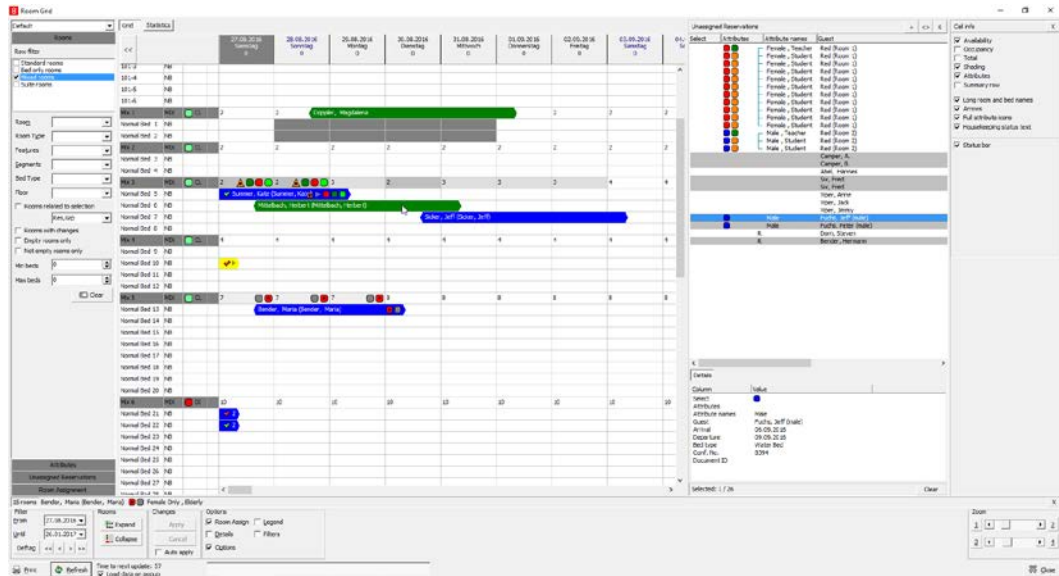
Room Grid

Default | Grid | Statistics

Rooms

Row filter
Standard rooms
Bed only rooms
Mixed rooms
Suite rooms

Room
Room Type
Features
Segments
Bed Type
Floor
Rooms related to selection
Rooms with changes
Empty rooms only
Not empty rooms only
Min beds 0
Max beds 0
Clear

Attributes
Unassigned Reservations
Room Assignment

| | 27.08.2016 Samstag | 28.08.2016 Sonntag | 29.08.2016 Montag | 30.08.2016 Dienstag | 31.08.2016 Mittwoch | 01.09.2016 Donnerstag | 02.09.2016 Freitag | 03.09.2016 Samstag |
|---|---|---|---|---|---|---|---|---|
| 101-3 NB | | | | | | | | |
| 101-4 NB | | | | | | | | |
| 101-5 NB | | | | | | | | |
| 101-6 NB | | | | | | | | |
| Mix 1 MIX | 2 | 2 | | | | 2 | 2 | 2 |
| Normal Bed 1 NB | | | | | | | | |
| Normal Bed 2 NB | | | | | | | | |
| Mix 2 MIX | 2 | 2 | 2 | 2 | 2 | 2 | 2 | 2 |
| Normal Bed 3 NB | | | | | | | | |
| Normal Bed 4 NB | | | | | | | | |
| Mix 3 MIX | 2 | 2 | 3 | 2 | 3 | 3 | 4 | 4 |
| Normal Bed 5 NB | | | | | | | | |
| Normal Bed 6 NB | | | | | | | | |
| Normal Bed 7 NB | | | | | | | | |
| Normal Bed 8 NB | | | | | | | | |
| Mix 4 MIX | 4 | 4 | 4 | 4 | 4 | 4 | 4 | 4 |
| Normal Bed 9 NB | | | | | | | | |
| Normal Bed 10 NB | | | | | | | | |
| Normal Bed 11 NB | | | | | | | | |
| Normal Bed 12 NB | | | | | | | | |
| Mix 5 MIX | 7 | 7 | 7 | 8 | 8 | 8 | 8 | 8 |
| Normal Bed 13 NB | | | | | | | | |
| Normal Bed 14 NB | | | | | | | | |
| Normal Bed 15 NB | | | | | | | | |
| Normal Bed 16 NB | | | | | | | | |
| Normal Bed 17 NB | | | | | | | | |
| Normal Bed 18 NB | | | | | | | | |
| Normal Bed 19 NB | | | | | | | | |
| Normal Bed 20 NB | | | | | | | | |
| Mix 6 MIX | 10 | 10 | 10 | 10 | 10 | 10 | 10 | 10 |
| Normal Bed 21 NB | | | | | | | | |
| Normal Bed 22 NB | | | | | | | | |
| Normal Bed 23 NB | | | | | | | | |
| Normal Bed 24 NB | | | | | | | | |
| Normal Bed 25 NB | | | | | | | | |
| Normal Bed 26 NB | | | | | | | | |
| Normal Bed 27 NB | | | | | | | | |

Coppler, Magdalena
Summer, Kate (Summer, Kate)
Mittelbach, Herbert (Mittelbach, Herbert)
Sicker, Jeff (Sicker, Jeff)
Bender, Maria (Bender, Maria)

Unassigned Reservations

| Select | Attributes | Attribute names | Guest |
|---|---|---|---|
| | | Female, Teacher | Red (Room 1) |
| | | Female, Student | Red (Room 1) |
| | | Female, Student | Red (Room 1) |
| | | Female, Student | Red (Room 1) |
| | | Female, Student | Red (Room 1) |
| | | Female, Student | Red (Room 1) |
| | | Female, Student | Red (Room 1) |
| | | Female, Student | Red (Room 1) |
| | | Female, Student | Red (Room 1) |
| | | Female, Student | Red (Room 1) |
| | | Female, Student | Red (Room 1) |
| | | Male, Teacher | Red (Room 2) |
| | | Male, Student | Red (Room 2) |
| | | Male, Student | Red (Room 2) |
| | | | Camper, A. |
| | | | Camper, B. |
| | | | Abel, Hannes |
| | | | Sw, Fred |
| | | | Sw, Fred |
| | | | Vper, Anne |
| | | | Vper, Jack |
| | | | Vper, Jenny |
| | | Male | Fuchs, Jeff (male) |
| | | Male | Fuchs, Peter (male) |
| | | | Dorn, Steven |
| | | | Bender, Hermann |

Details

| Column | Value |
|---|---|
| Select | |
| Attributes | |
| Attribute names | Male |
| Guest | Fuchs, Jeff (male) |
| Arrival | 06.09.2016 |
| Departure | 09.09.2016 |
| Bed type | Water Bed |
| Conf. No. | 5394 |
| Document ID | |

Selected: 1 / 26
Clear

Cell info
Availability
Occupancy
Total
Shading
Attributes
Summary row
Long room and bed names
Arrows
Full attribute icons
Housekeeping status text
Status bar

18 rooms Bender, Maria (Bender, Maria) Female Only, Elderly

Filter
From 27.08.2016
Until 26.01.2017
Gehe zu

Rooms
Expand
Collapse

Changes
Apply
Cancel
Auto apply

Options
Room Assign
Legend
Details
Filters
Options

Zoom
1
2

Print
Refresh
Time to next update: 57
Load data on arrival

Close